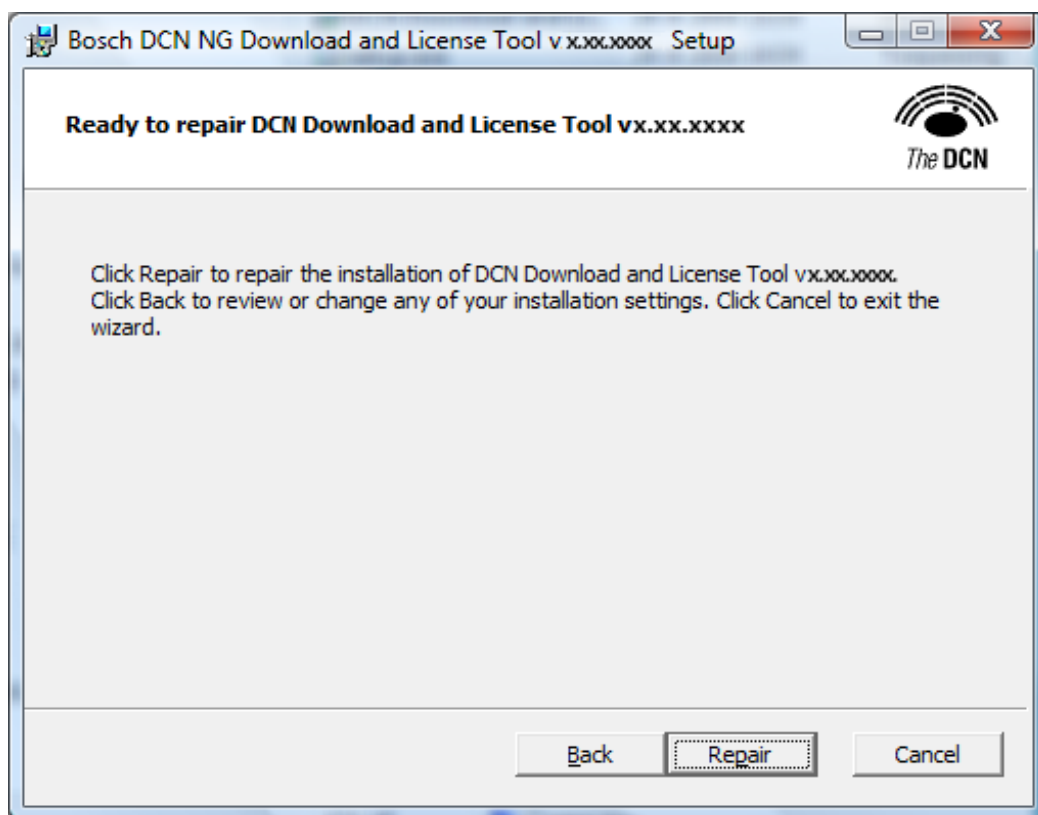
Bosch DCN NG Download and License Tool v x.xx.xxxx Setup

Ready to repair DCN Download and License Tool vx.xx.xxxx

The DCN

Click Repair to repair the installation of DCN Download and License Tool vx.xx.xxxx. Click Back to review or change any of your installation settings. Click Cancel to exit the wizard.

Back Repair Cancel